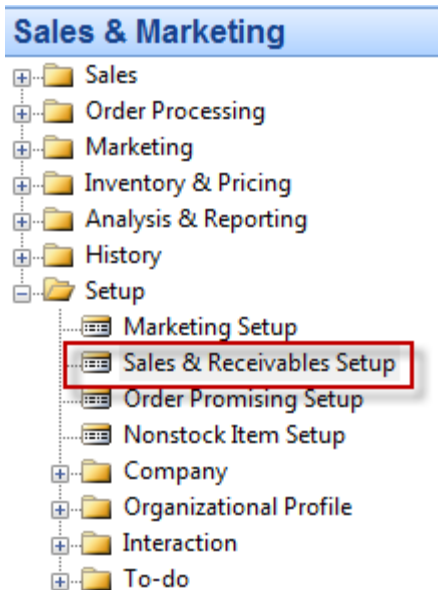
Sales & Marketing

Sales
Order Processing
Marketing
Inventory & Pricing
Analysis & Reporting
History
Setup
Marketing Setup
Sales & Receivables Setup
Order Promising Setup
Nonstock Item Setup
Company
Organizational Profile
Interaction
To-do